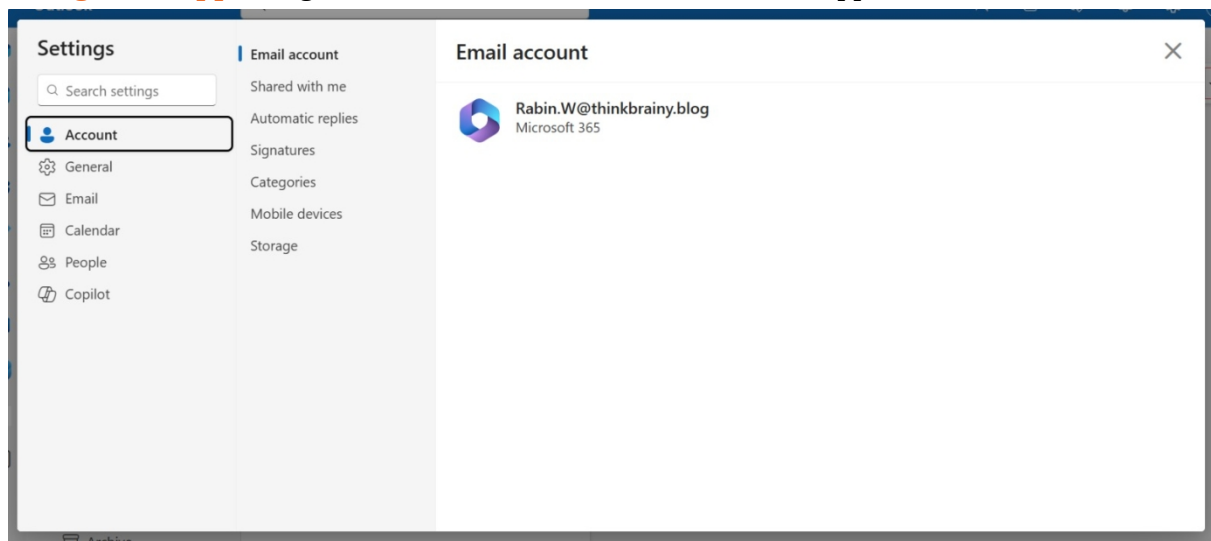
Settings

Search settings

Account

General

Email

Calendar

People

Copilot

Email account

Shared with me

Automatic replies

Signatures

Categories

Mobile devices

Storage

Email account

Rabin.W@thinkbrainy.blog

Microsoft 365